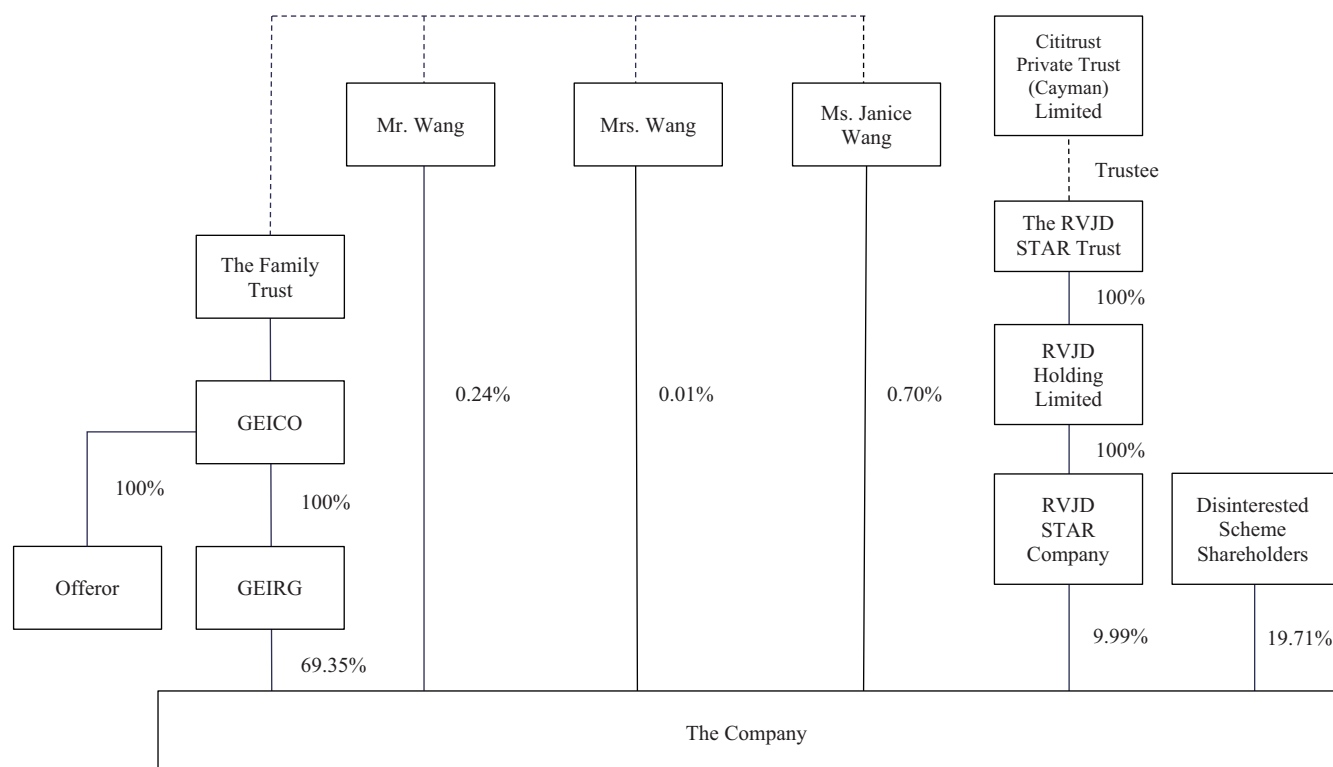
Mr. Wang

Mrs. Wang

Ms. Janice Wang

Cititrust Private Trust (Cayman) Limited

Trustee

The RVJD STAR Trust

100%

RVJD Holding Limited

100%

The Family Trust

GEICO

100%

100%

0.24%

0.01%

0.70%

Offeror

GEIRG

RVJD STAR Company

Disinterested Scheme Shareholders

69.35%

9.99%

19.71%

The Company